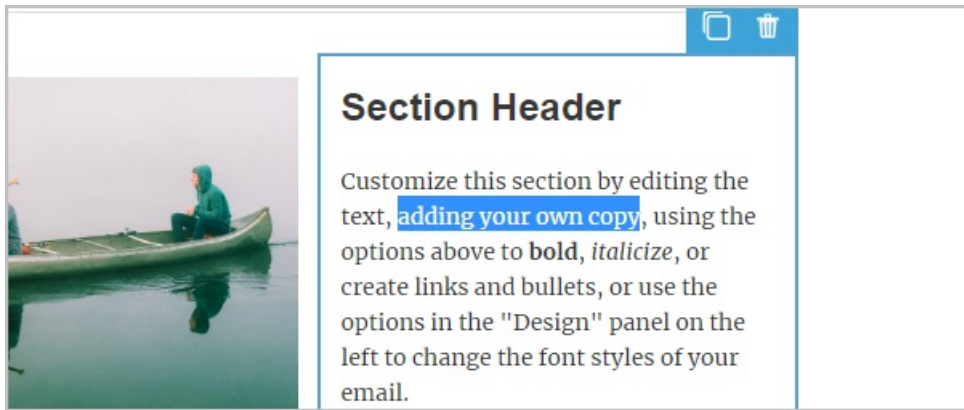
Section Header

Customize this section by editing the text, adding your own copy, using the options above to **bold**, *italicize*, or create links and bullets, or use the options in the "Design" panel on the left to change the font styles of your email.